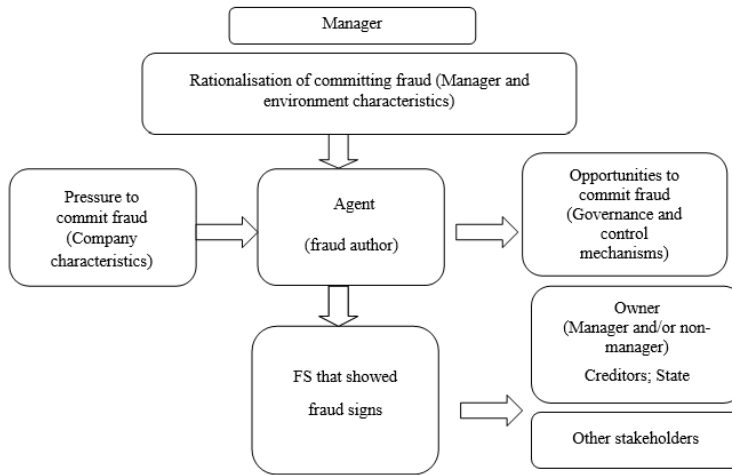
Manager

Rationalisation of committing fraud (Manager and environment characteristics)

Pressure to commit fraud (Company characteristics)

Agent

(fraud author)

Opportunities to commit fraud (Governance and control mechanisms)

FS that showed fraud signs

Owner (Manager and/or non-manager)

Creditors; State

Other stakeholders